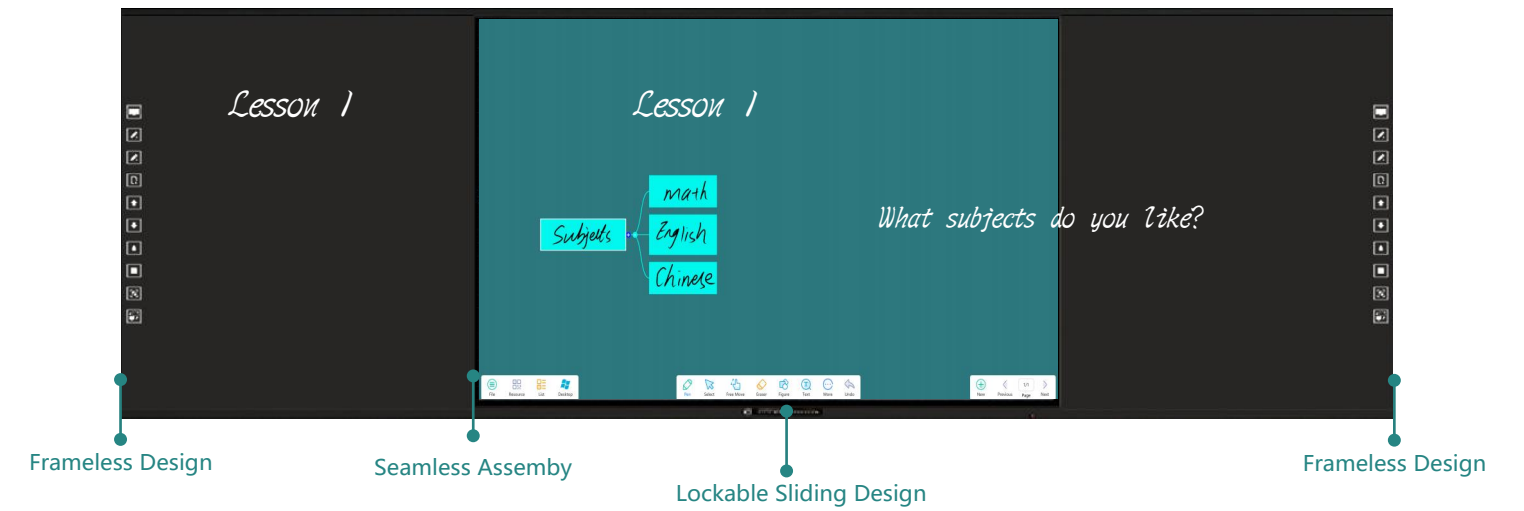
Lesson 1

Lesson 1

Subjects

Math

English

Chinese

What subjects do you like?

File Resource Cut Desktop

Pen Select Free Move Eraser Figure Text More Undo

New Previous 1/1 Page Next

Frameless Design

Seamless Assemby

Lockable Sliding Design

Frameless Design